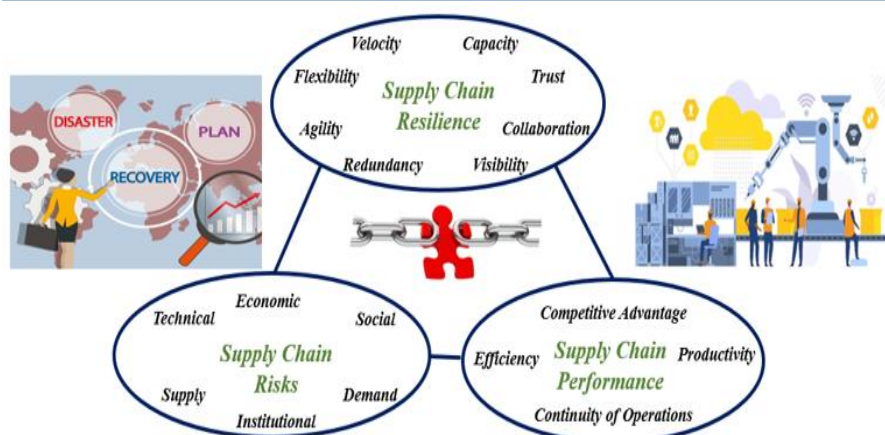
DISASTER
PLAN
RECOVERY

Velocity
Capacity
Flexibility
Supply Chain Resilience
Trust
Agility
Collaboration
Redundancy
Visibility

Technical
Economic
Social
Supply Chain Risks
Supply
Demand
Institutional

Competitive Advantage
Efficiency
Supply Chain Performance
Productivity
Continuity of Operations